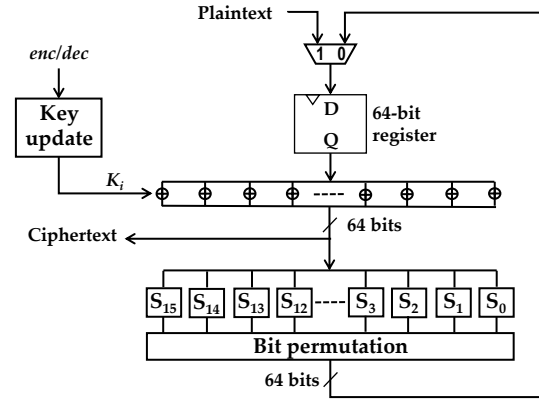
Plaintext

1 0

enc/dec

Key update

D

Q

64-bit register

$K_i$

$\oplus$ $\oplus$ $\oplus$ $\oplus$ ---- $\oplus$ $\oplus$ $\oplus$ $\oplus$

64 bits

Ciphertext

$S_{15}$ $S_{14}$ $S_{13}$ $S_{12}$ ---- $S_3$ $S_2$ $S_1$ $S_0$

Bit permutation

64 bits